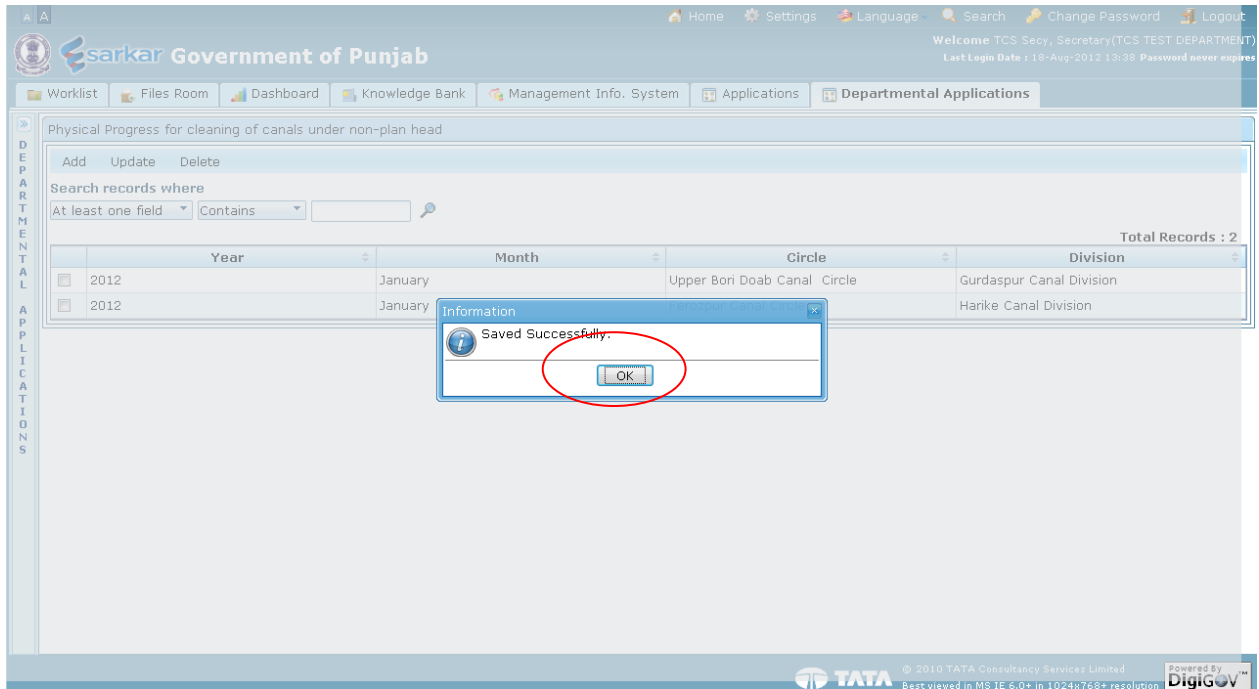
A A

Home Settings Language Search Change Password Logout

esarkar Government of Punjab

Welcome TCS Secy, Secretary(TCS TEST DEPARTMENT)
Last Login Date : 18-Aug-2012 13:38 Password never expires

Worklist | Files Room | Dashboard | Knowledge Bank | Management Info. System | Applications | Departmental Applications

DEPARTMENTAL APPLICATIONS

Physical Progress for cleaning of canals under non-plan head

Add Update Delete

Search records where

At least one field | Contains

Total Records : 2

| | Year | Month | Circle | Division |
|---|---|---|---|---|
| | 2012 | January | Upper Bori Doab Canal Circle | Gurdaspur Canal Division |
| | 2012 | January | Ferozpur Canal Circle | Harike Canal Division |

Information

Saved Successfully.

OK

TATA © 2010 TATA Consultancy Services Limited
Best viewed in MS IE 6.0+ in 1024x768+ resolution

Powered By DigiGOV™